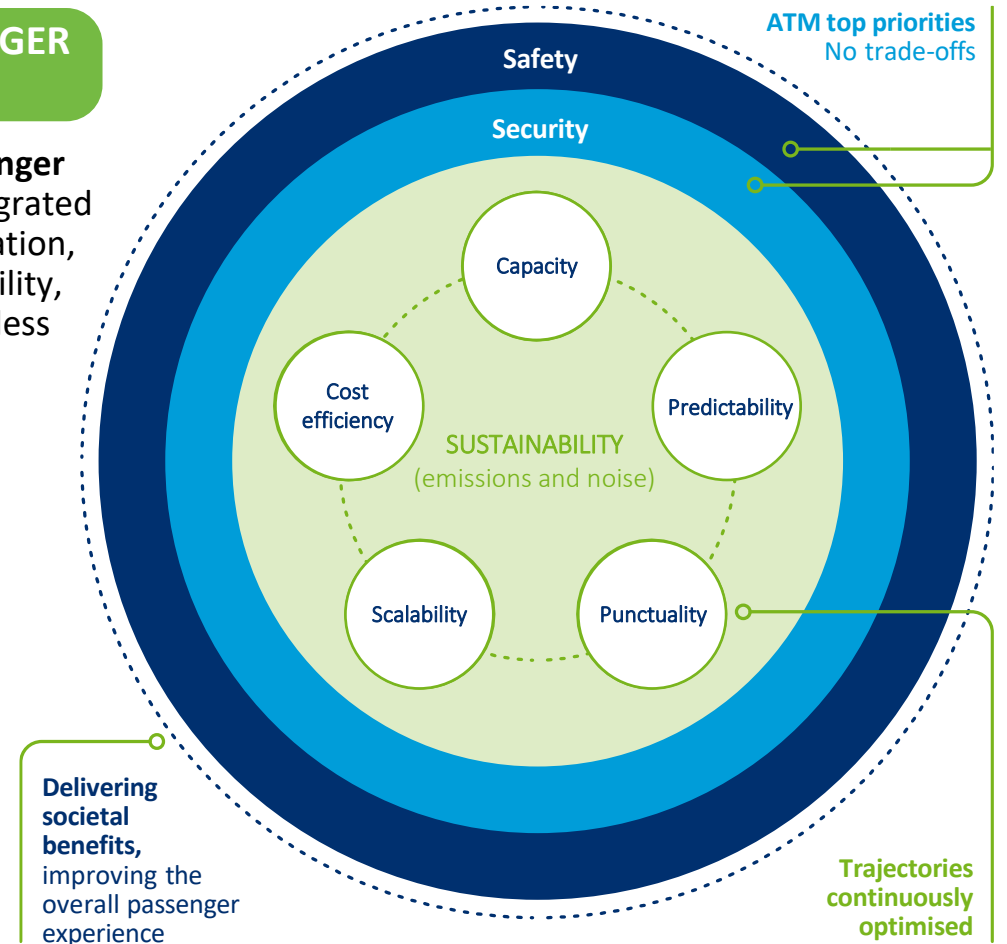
GER

nger
grated
ation,
ility,
ess

ATM top priorities
No trade-offs

Safety

Security

Capacity

Cost efficiency

Predictability

SUSTAINABILITY
(emissions and noise)

Scalability

Punctuality

Delivering societal benefits, improving the overall passenger experience

Trajectories continuously optimised